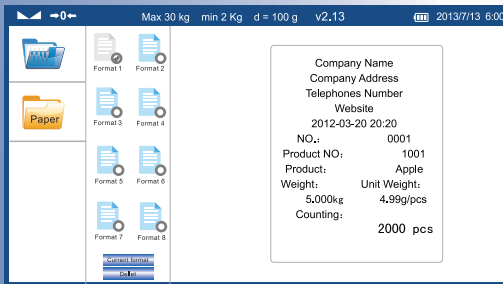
→0← Max 30 kg min 2 Kg d = 100 g v2.13 2013/7/13 6:0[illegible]

Paper

Format 1 Format 2
Format 3 Format 4
Format 5 Format 6
Format 7 Format 8

Current format
Delet

Company Name
Company Address
Telephones Number
Website
2012-03-20 20:20
NO.: 0001
Product NO: 1001
Product: Apple
Weight: Unit Weight:
5.000kg 4.99g/pcs
Counting:
2000 pcs